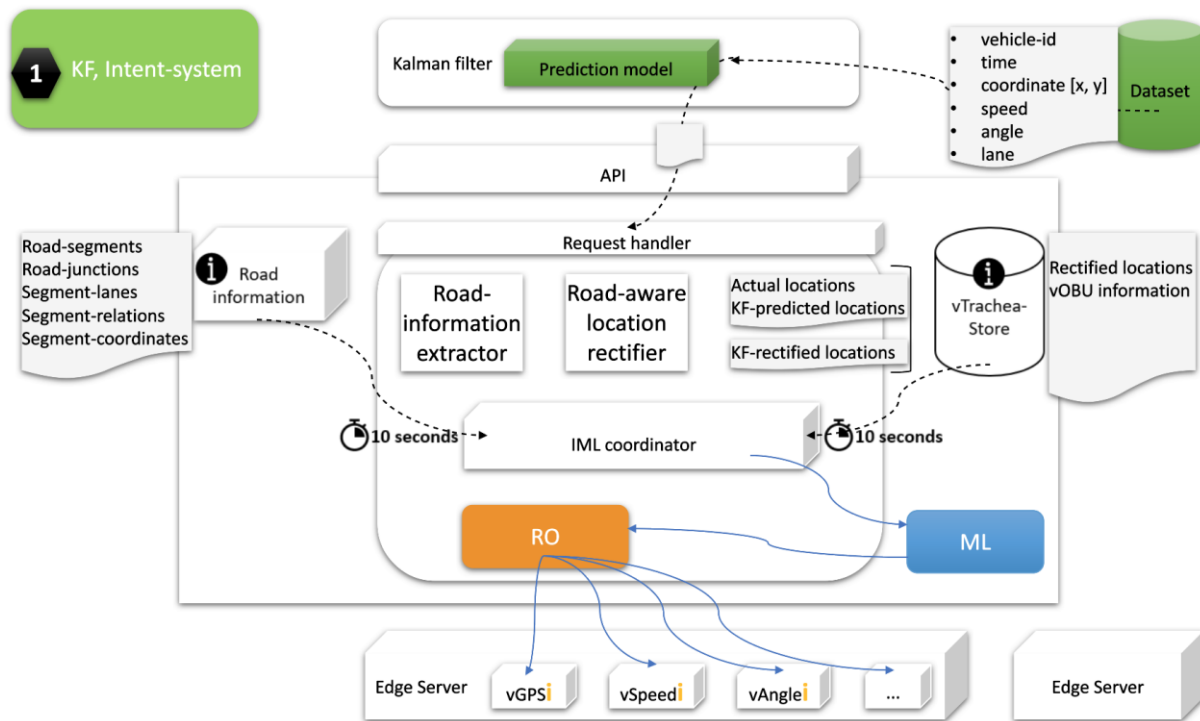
1 KF, Intent-system

Kalman filter

Prediction model

- vehicle-id
- time
- coordinate [x, y]
- speed
- angle
- lane

Dataset

API

Request handler

Road-segments
Road-junctions
Segment-lanes
Segment-relations
Segment-coordinates

Road information

Road-information extractor

Road-aware location rectifier

Actual locations
KF-predicted locations

KF-rectified locations

vTrachea-Store

Rectified locations
vOBU information

10 seconds

IML coordinator

10 seconds

RO

ML

Edge Server

vGPSi

vSpeedi

vAnglei

...

Edge Server